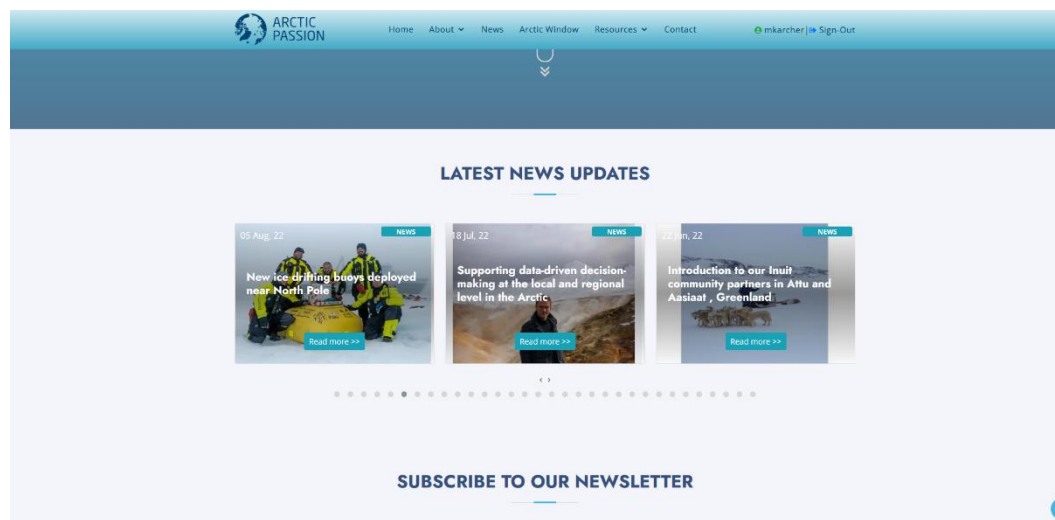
ARCTIC PASSION

Home About News Arctic Window Resources Contact mkarcher | Sign-Out

LATEST NEWS UPDATES

05 Aug, 22
NEWS
New ice drifting buoys deployed near North Pole
Read more >>

18 Jul, 22
NEWS
Supporting data-driven decision-making at the local and regional level in the Arctic
Read more >>

22 Jun, 22
NEWS
Introduction to our Inuit community partners in Attu and Aasiaat , Greenland
Read more >>

SUBSCRIBE TO OUR NEWSLETTER